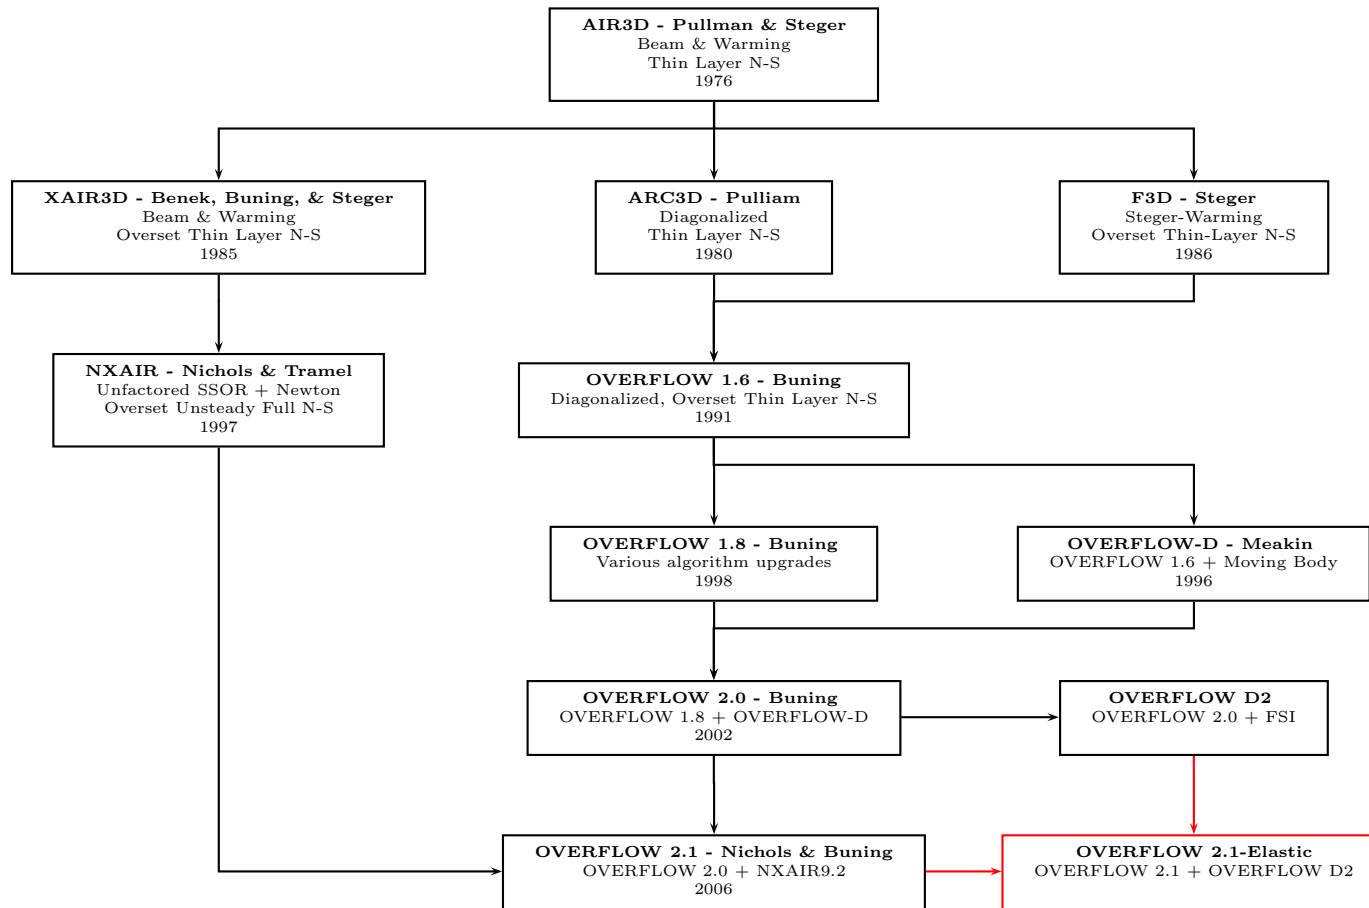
**AIR3D - Pullman & Steger**
Beam & Warming
Thin Layer N-S
1976

**XAIR3D - Benek, Buning, & Steger**
Beam & Warming
Overset Thin Layer N-S
1985

**ARC3D - Pulliam**
Diagonalized
Thin Layer N-S
1980

**F3D - Steger**
Steger-Warming
Overset Thin-Layer N-S
1986

**NXAIR - Nichols & Tramel**
Unfactored SSOR + Newton
Overset Unsteady Full N-S
1997

**OVERFLOW 1.6 - Buning**
Diagonalized, Overset Thin Layer N-S
1991

**OVERFLOW 1.8 - Buning**
Various algorithm upgrades
1998

**OVERFLOW-D - Meakin**
OVERFLOW 1.6 + Moving Body
1996

**OVERFLOW 2.0 - Buning**
OVERFLOW 1.8 + OVERFLOW-D
2002

**OVERFLOW D2**
OVERFLOW 2.0 + FSI

**OVERFLOW 2.1 - Nichols & Buning**
OVERFLOW 2.0 + NXAIR9.2
2006

**OVERFLOW 2.1-Elastic**
OVERFLOW 2.1 + OVERFLOW D2